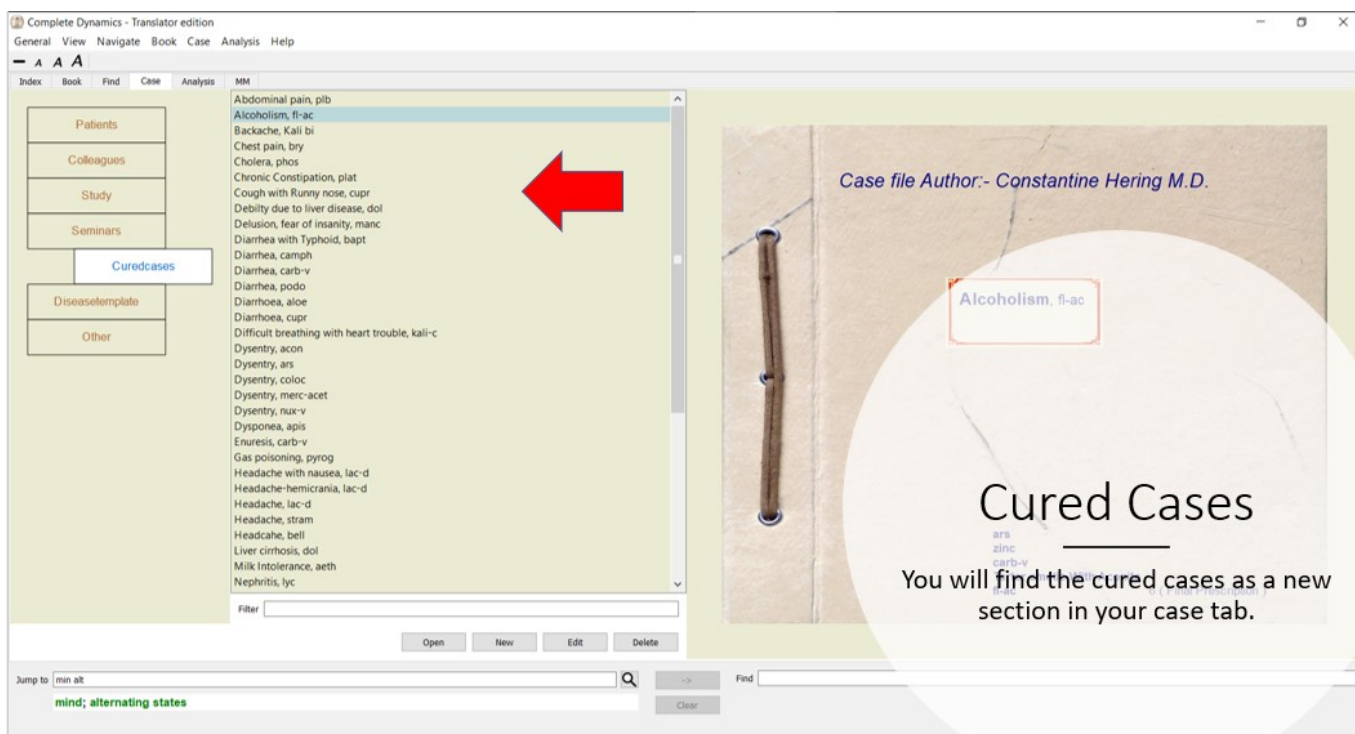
Complete Dynamics - Translator edition
General View Navigate Book Case Analysis Help
A A A
Index Book Find Case Analysis MM

Patients
Colleagues
Study
Seminars
Curedcases
Diseasetemplate
Other

Abdominal pain, plb
Alcoholism, fl-ac
Backache, Kali bi
Chest pain, bry
Cholera, phos
Chronic Constipation, plat
Cough with Runny nose, cupr
Debilty due to liver disease, dol
Delusion, fear of insanity, manc
Diarrhea with Typhoid, bapt
Diarrhea, camph
Diarrhea, carb-v
Diarrhea, podo
Diarrhoea, aloe
Diarrhoea, cupr
Difficult breathing with heart trouble, kali-c
Dysentry, acon
Dysentry, ars
Dysentry, coloc
Dysentry, merc-acet
Dysentry, nux-v
Dysponea, apis
Enuresis, carb-v
Gas poisoning, pyrog
Headache with nausea, lac-d
Headache-hemicrania, lac-d
Headache, lac-d
Headache, stram
Headcahe, bell
Liver cirrhosis, dol
Milk Intolerance, aeth
Nephritis, lyc

Filter
Open New Edit Delete

Case file Author:- Constantine Hering M.D.

Alcoholism, fl-ac

Cured Cases

ars
zinc
carb-v
fl-ac

You will find the cured cases as a new section in your case tab.

Jump to min alt
mind; alternating states
->
Clear
Find